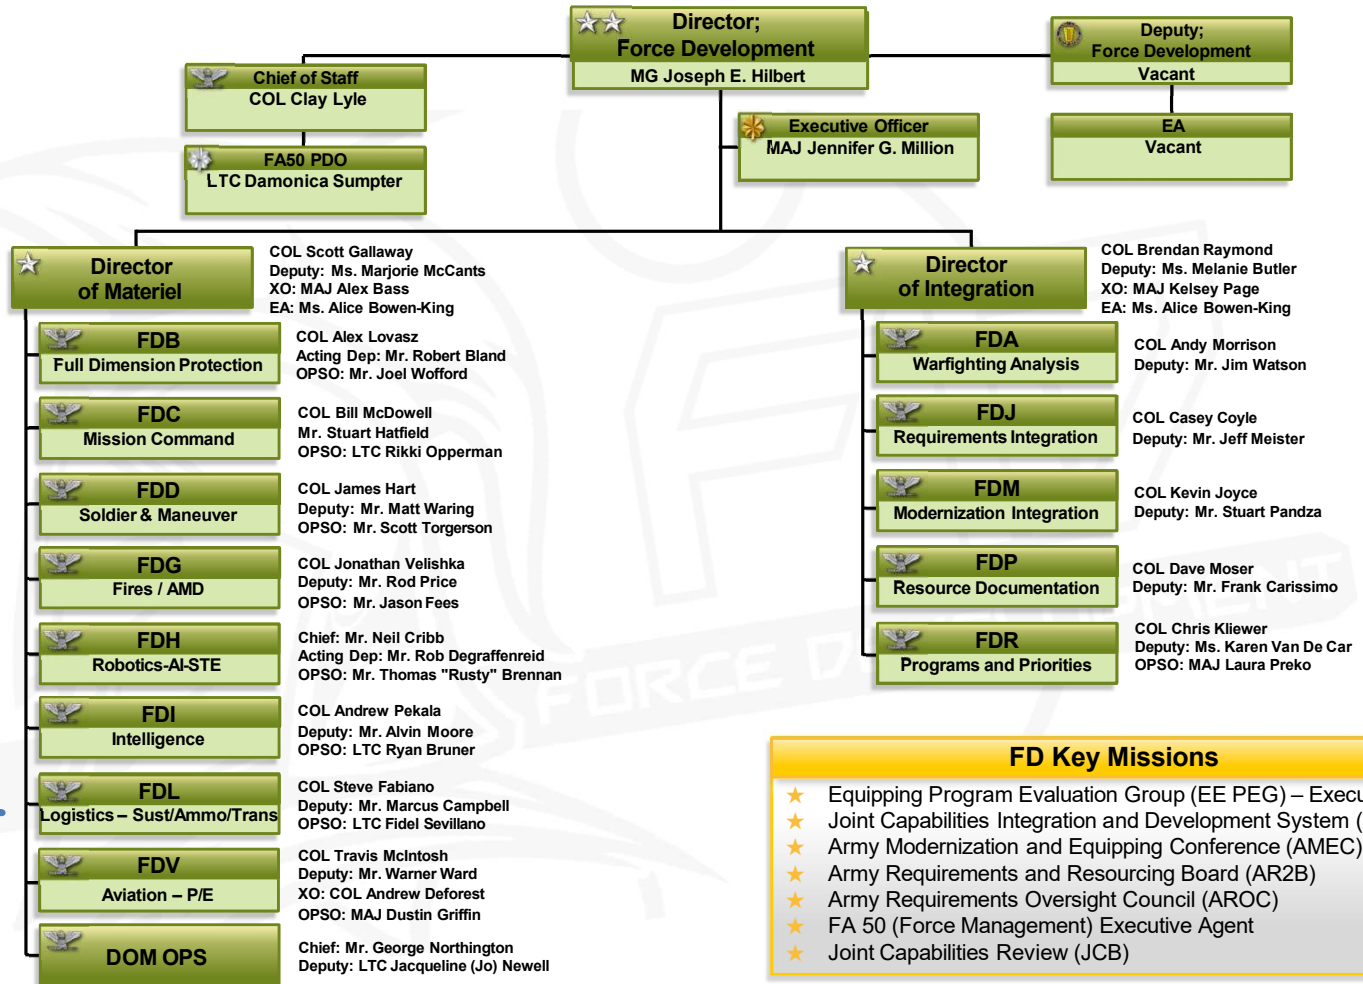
Director;
Force Development
MG Joseph E. Hilbert

Deputy;
Force Development
Vacant

EA
Vacant

Chief of Staff
COL Clay Lyle

FA50 PDO
LTC Damonica Sumpter

Executive Officer
MAJ Jennifer G. Million

Director
of Materiel

COL Scott Gallaway
Deputy: Ms. Marjorie McCants
XO: MAJ Alex Bass
EA: Ms. Alice Bowen-King

FDB
Full Dimension Protection

COL Alex Lovasz
Acting Dep: Mr. Robert Bland
OPSO: Mr. Joel Wofford

FDC
Mission Command

COL Bill McDowell
Mr. Stuart Hatfield
OPSO: LTC Rikki Opperman

FDD
Soldier & Maneuver

COL James Hart
Deputy: Mr. Matt Waring
OPSO: Mr. Scott Torgerson

FDG
Fires / AMD

COL Jonathan Velishka
Deputy: Mr. Rod Price
OPSO: Mr. Jason Fees

FDH
Robotics-AI-STE

Chief: Mr. Neil Cribb
Acting Dep: Mr. Rob Degraffenreid
OPSO: Mr. Thomas "Rusty" Brennan

FDI
Intelligence

COL Andrew Pekala
Deputy: Mr. Alvin Moore
OPSO: LTC Ryan Bruner

FDL
Logistics – Sust/Ammo/Trans

COL Steve Fabiano
Deputy: Mr. Marcus Campbell
OPSO: LTC Fidel Sevillano

FDV
Aviation – P/E

COL Travis McIntosh
Deputy: Mr. Warner Ward
XO: COL Andrew Deforest
OPSO: MAJ Dustin Griffin

DOM OPS

Chief: Mr. George Northington
Deputy: LTC Jacqueline (Jo) Newell

Director
of Integration

COL Brendan Raymond
Deputy: Ms. Melanie Butler
XO: MAJ Kelsey Page
EA: Ms. Alice Bowen-King

FDA
Warfighting Analysis

COL Andy Morrison
Deputy: Mr. Jim Watson

FDJ
Requirements Integration

COL Casey Coyle
Deputy: Mr. Jeff Meister

FDM
Modernization Integration

COL Kevin Joyce
Deputy: Mr. Stuart Pandza

FDP
Resource Documentation

COL Dave Moser
Deputy: Mr. Frank Carissimo

FDR
Programs and Priorities

COL Chris Kliewer
Deputy: Ms. Karen Van De Car
OPSO: MAJ Laura Preko

FD Key Missions
★ Equipping Program Evaluation Group (EE PEG) – Execu
★ Joint Capabilities Integration and Development System (
★ Army Modernization and Equipping Conference (AMEC)
★ Army Requirements and Resourcing Board (AR2B)
★ Army Requirements Oversight Council (AROC)
★ FA 50 (Force Management) Executive Agent
★ Joint Capabilities Review (JCB)